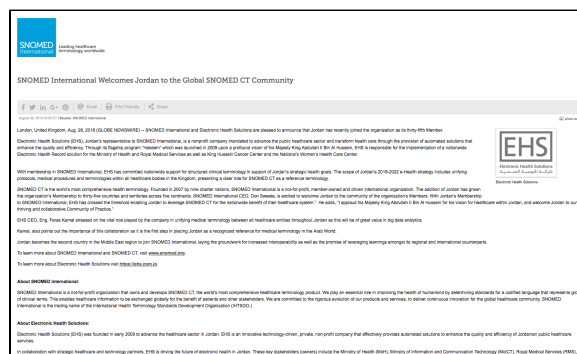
SNOMED International Leading healthcare terminology worldwide

SNOMED International Welcomes Jordan to the Global SNOMED CT Community

Email | Print Friendly | Share

London, United Kingdom, Aug. 28, 2018 (GLOBE NEWSWIRE) -- SNOMED International and Electronic Health Solutions are pleased to announce that Jordan has recently joined the organization as its thirty-fifth Member.

Electronic Health Solutions (EHS), Jordan's representative to SNOMED International, is a nonprofit company mandated to advance the public healthcare sector and transform health care through the provision of automated solutions that enhance the quality and efficiency. Through its flagship program "Hakeem" which was launched in 2009 upon a profound vision of his Majesty King Abdullah II Bin Al Hussein, EHS is responsible for the implementation of a nationwide Electronic Health Record solution for the Ministry of Health and Royal Medical Services as well as King Hussein Cancer Center and the National's Women's Health Care Center.

With membership in SNOMED International, EHS has committed nationwide support for structured clinical terminology in support of Jordan's strategic health goals. The scope of Jordan's 2018-2022 e-Health strategy includes unifying protocols, medical procedures and terminologies within all healthcare bodies in the Kingdom, presenting a clear role for SNOMED CT as a reference terminology.

SNOMED CT is the world's most comprehensive health terminology. Founded in 2007 by nine charter nations, SNOMED International is a not-for-profit, member-owned and driven international organization. The addition of Jordan has grown the organization's Membership to thirty-five countries and territories across five continents. SNOMED International CEO, Don Sweete, is excited to welcome Jordan to the community of the organization's Members. With Jordan's Membership to SNOMED International, EHS has crossed the threshold enabling Jordan to leverage SNOMED CT for the nationwide benefit of their healthcare system. "In addition, I applaud his Majesty King Abdullah II Bin Al Hussein for his vision for healthcare within Jordan, and welcome Jordan to our thriving and collaborative Community of Practice."

EHS CEO, Eng. Feras Kamal stressed on the vital role played by the company in unifying medical terminology between all healthcare entities throughout Jordan as this will be of great value in big data analytics.

Kamal, also points out the importance of this collaboration as it is the first step in placing Jordan as a recognized reference for medical terminology in the Arab World.

Jordan becomes the second country in the Middle East region to join SNOMED International, laying the groundwork for increased interoperability as well as the promise of leveraging learnings amongst its regional and international counterparts.

To learn more about SNOMED International and SNOMED CT, visit www.snomed.org.

To learn more about Electronic Health Solutions visit https://ehs.com.jo.

About SNOMED International:

SNOMED International is a not-for-profit organization that owns and develops SNOMED CT, the world's most comprehensive healthcare terminology product. We play an essential role in improving the health of humankind by determining standards for a codified language that represents groups of clinical terms. This enables healthcare information to be exchanged globally for the benefit of patients and other stakeholders. We are committed to the rigorous evolution of our products and services, to deliver continuous innovation for the global health community. SNOMED International is the trading name of the International Health Terminology Standards Development Organisation (IHTSDO).

About Electronic Health Solutions:

Electronic Health Solutions (EHS) was founded in early 2009 to advance the healthcare sector in Jordan. EHS is an innovative technology-driven, private, non-profit company that effectively provides automated solutions to enhance the quality and efficiency of Jordanian public healthcare services.

In collaboration with strategic healthcare and technology partners, EHS is driving the future of electronic health in Jordan. These key stakeholders (owners) include the Ministry of Health (MoH), Ministry of Information and Communication Technology (MoICT), Royal Medical Services (RMS),

EHS
Electronic Health Solutions
Electronic Health Solutions